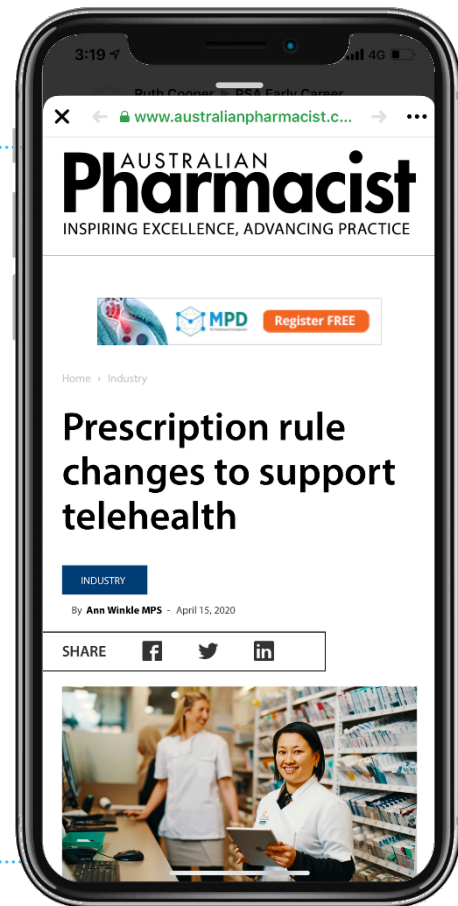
3:19 4G

Ruth Cooper – PSA Early Career

www.australianpharmacist.c...

AUSTRALIAN
Pharmacist
INSPIRING EXCELLENCE, ADVANCING PRACTICE

MPD Register FREE

Home › Industry

Prescription rule changes to support telehealth

INDUSTRY

By Ann Winkle MPS - April 15, 2020

SHARE